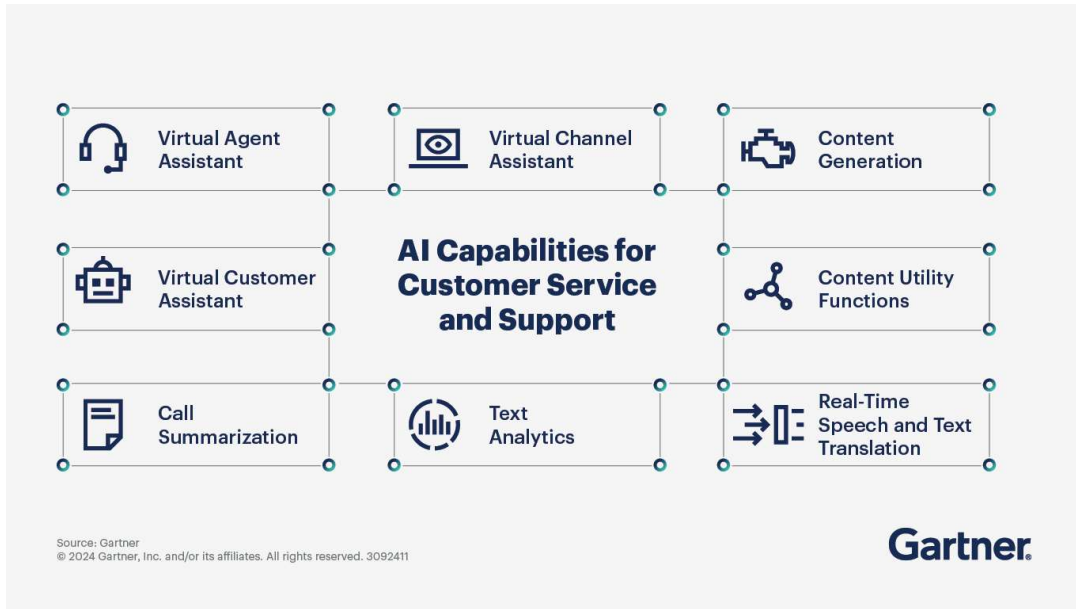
Virtual Agent Assistant

Virtual Channel Assistant

Content Generation

Virtual Customer Assistant

AI Capabilities for Customer Service and Support

Content Utility Functions

Call Summarization

Text Analytics

Real-Time Speech and Text Translation

Source: Gartner
© 2024 Gartner, Inc. and/or its affiliates. All rights reserved. 3092411

Gartner.